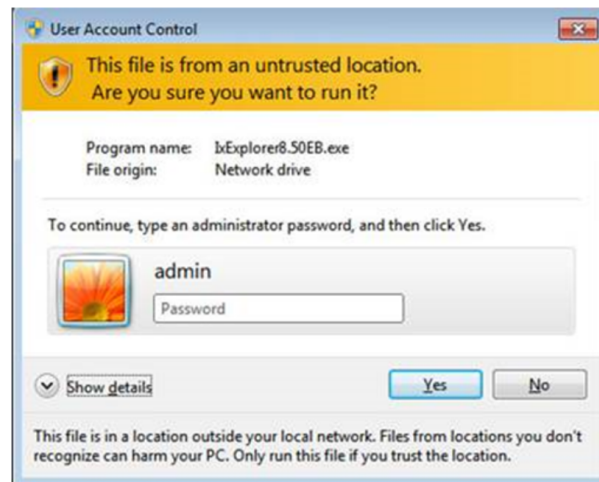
User Account Control

This file is from an untrusted location.
Are you sure you want to run it?

Program name: IxExplorer8.50EB.exe
File origin: Network drive

To continue, type an administrator password, and then click Yes.

admin

Password

Show details

Yes

No

This file is in a location outside your local network. Files from locations you don't recognize can harm your PC. Only run this file if you trust the location.